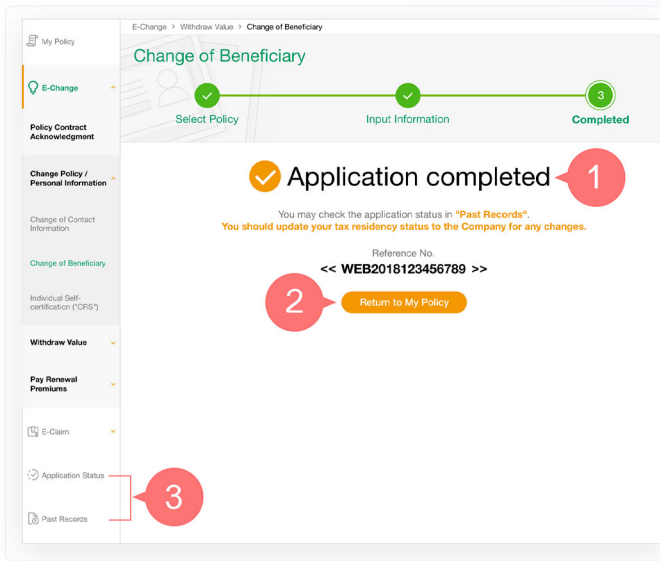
My Policy

E-Change

Policy Contract Acknowledgment

Change Policy / Personal Information

Change of Contact Information

Change of Beneficiary

Individual Self-certification ("CRS")

Withdraw Value

Pay Renewal Premiums

E-Claim

Application Status

Past Records

3

E-Change > Withdraw Value > Change of Beneficiary

Change of Beneficiary

Select Policy

Input Information

3

Completed

Application completed

1

You may check the application status in "Past Records".
You should update your tax residency status to the Company for any changes.

Reference No.
<< WEB2018123456789 >>

2

Return to My Policy